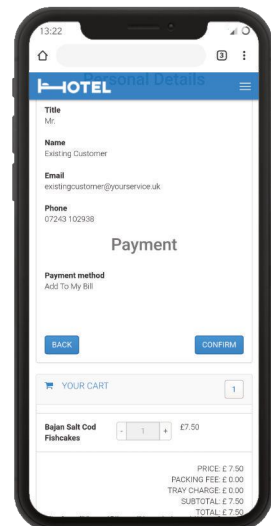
13:22

3

HOTEL

Personal Details

Title
Mr.

Name
Existing Customer

Email
existingcustomer@yourservice.uk

Phone
07243 102938

Payment

Payment method
Add To My Bill

BACK

CONFIRM

YOUR CART

1

Bajan Salt Cod Fishcakes

-

1

+

£7.50

PRICE: £ 7.50
PACKING FEE: £ 0.00
TRAY CHARGE: £ 0.00
SUBTOTAL: £ 7.50
TOTAL: £ 7.50